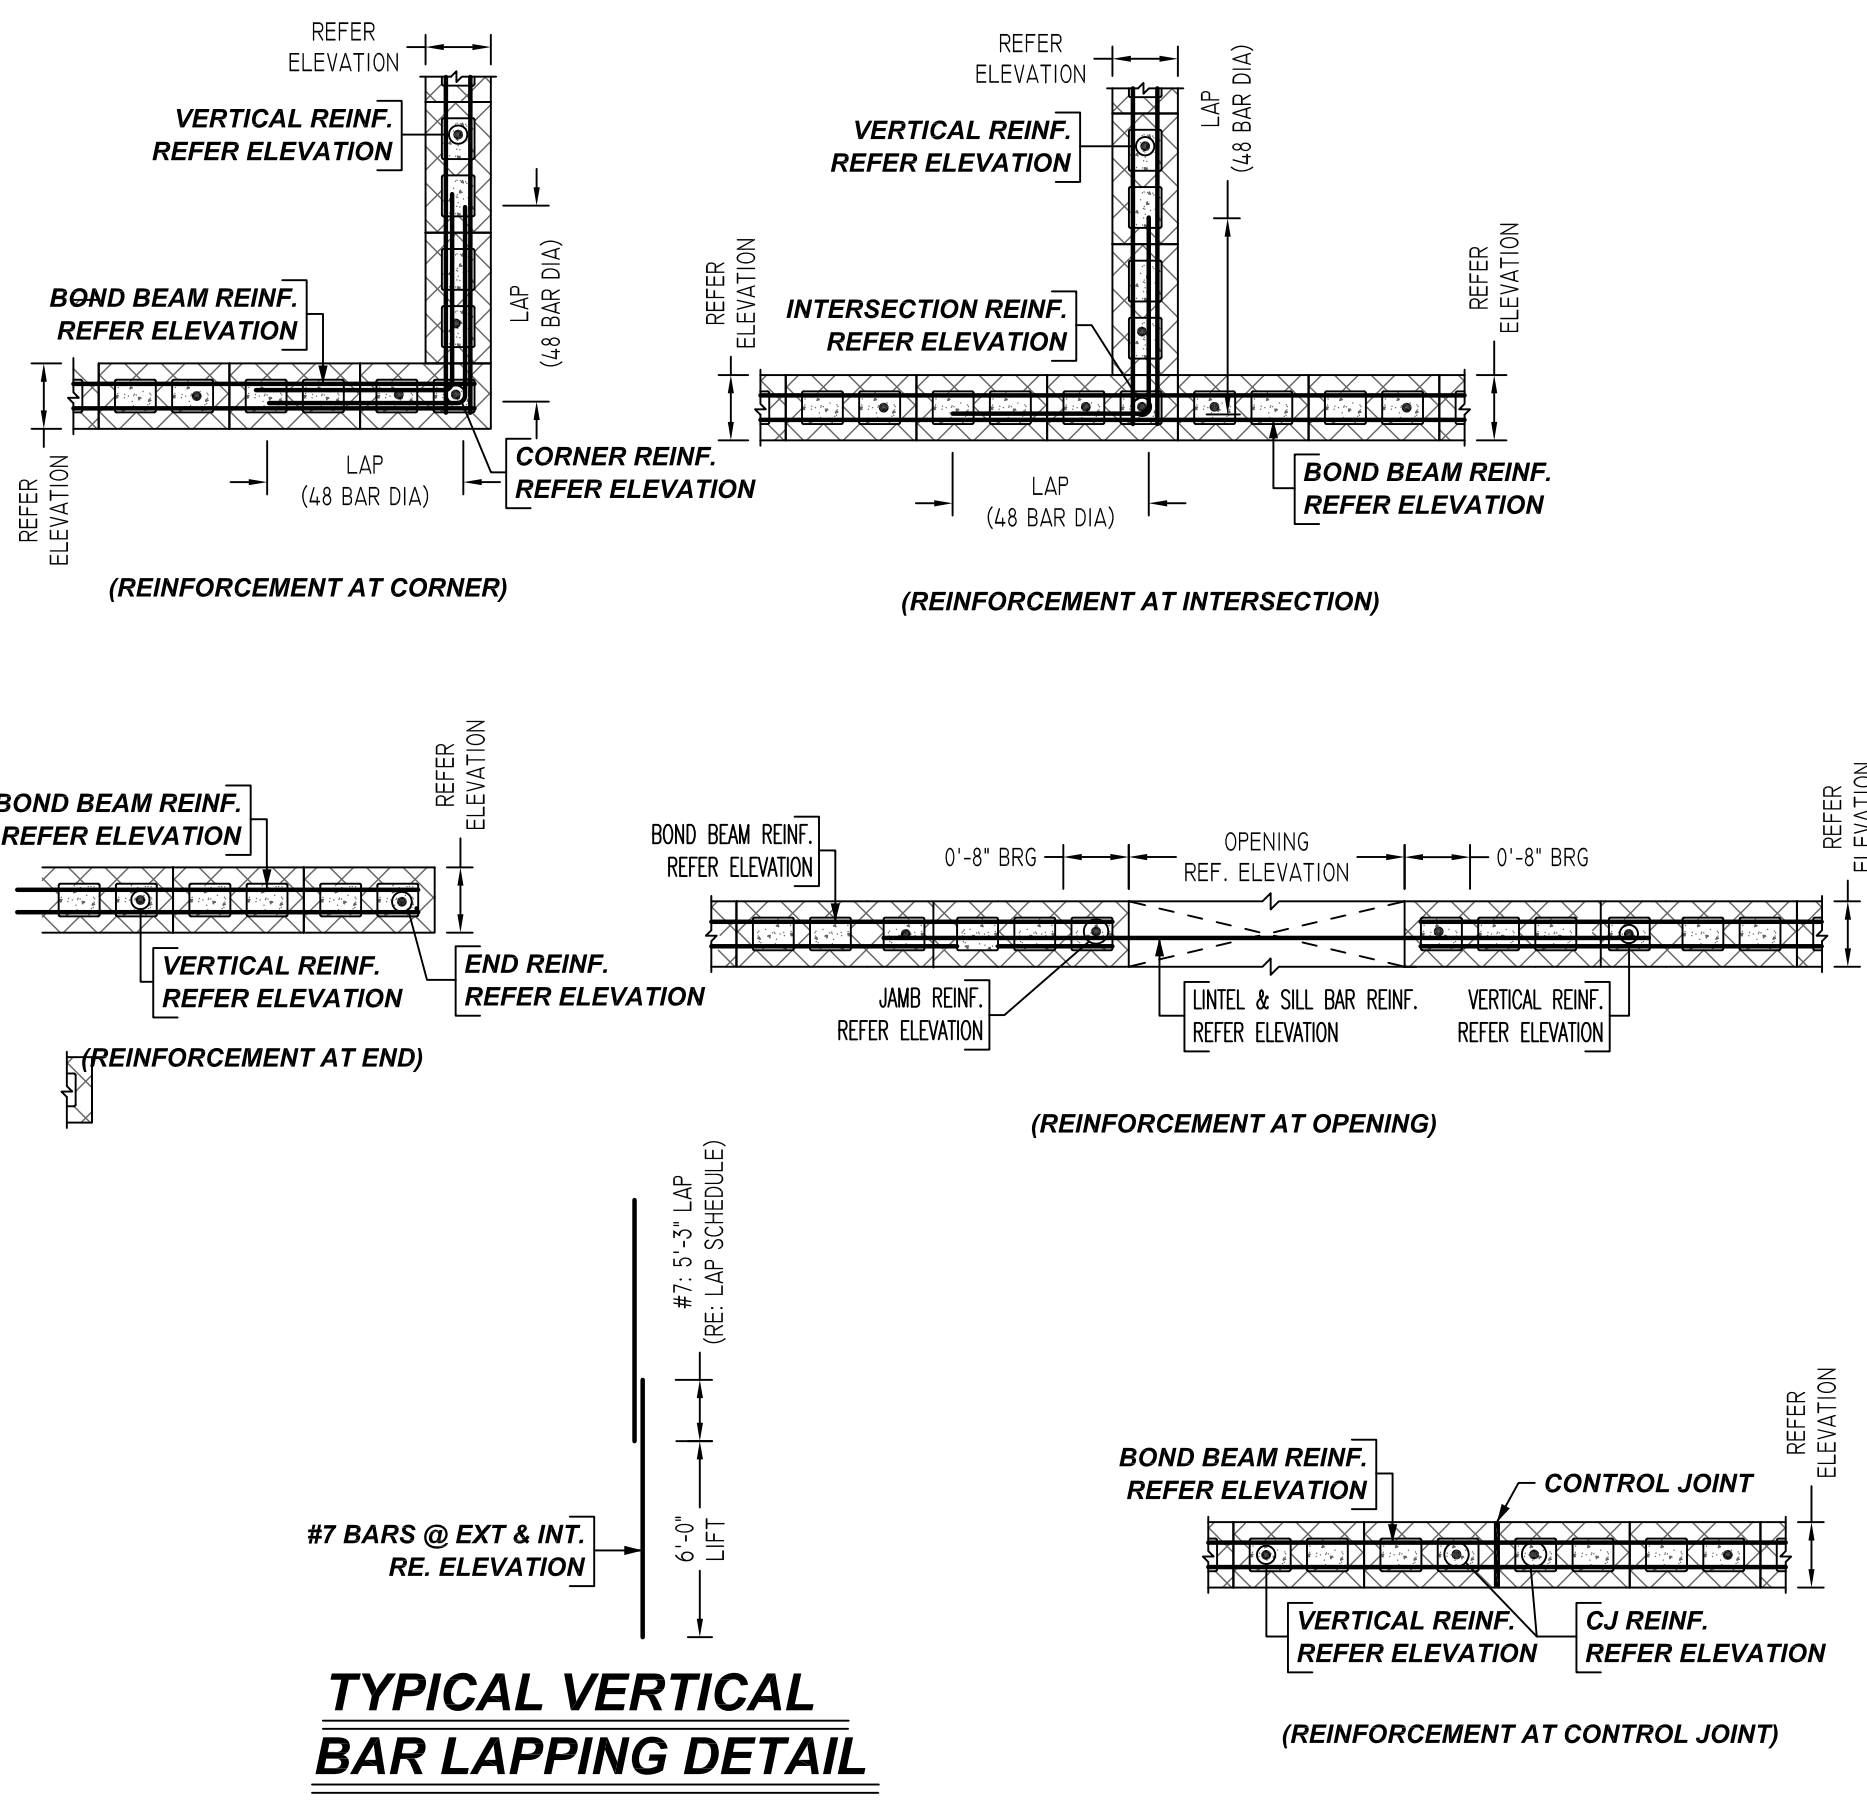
REFER ELEVATION

VERTICAL REINF. REFER ELEVATION

LAP (48 BAR DIA)

BOND BEAM REINF. REFER ELEVATION

LAP (48 BAR DIA)

CORNER REINF. REFER ELEVATION

REFER ELEVATION

(REINFORCEMENT AT CORNER)

REFER ELEVATION

VERTICAL REINF. REFER ELEVATION

LAP (48 BAR DIA)

REFER ELEVATION

INTERSECTION REINF. REFER ELEVATION

REFER ELEVATION

LAP (48 BAR DIA)

BOND BEAM REINF. REFER ELEVATION

(REINFORCEMENT AT INTERSECTION)

BOND BEAM REINF. REFER ELEVATION

REFER ELEVATION

VERTICAL REINF. REFER ELEVATION

END REINF. REFER ELEVATION

(REINFORCEMENT AT END)

BOND BEAM REINF. REFER ELEVATION

0'-8" BRG

OPENING REF. ELEVATION

0'-8" BRG

REFER ELEVATION

JAMB REINF. REFER ELEVATION

LINTEL & SILL BAR REINF. REFER ELEVATION

VERTICAL REINF. REFER ELEVATION

(REINFORCEMENT AT OPENING)

#7: 5'-3" LAP (RE: LAP SCHEDULE)

#7 BARS @ EXT & INT. RE. ELEVATION

6'-0" LIFT

TYPICAL VERTICAL BAR LAPPING DETAIL

REFER ELEVATION

BOND BEAM REINF. REFER ELEVATION

CONTROL JOINT

VERTICAL REINF. REFER ELEVATION

CJ REINF. REFER ELEVATION

(REINFORCEMENT AT CONTROL JOINT)